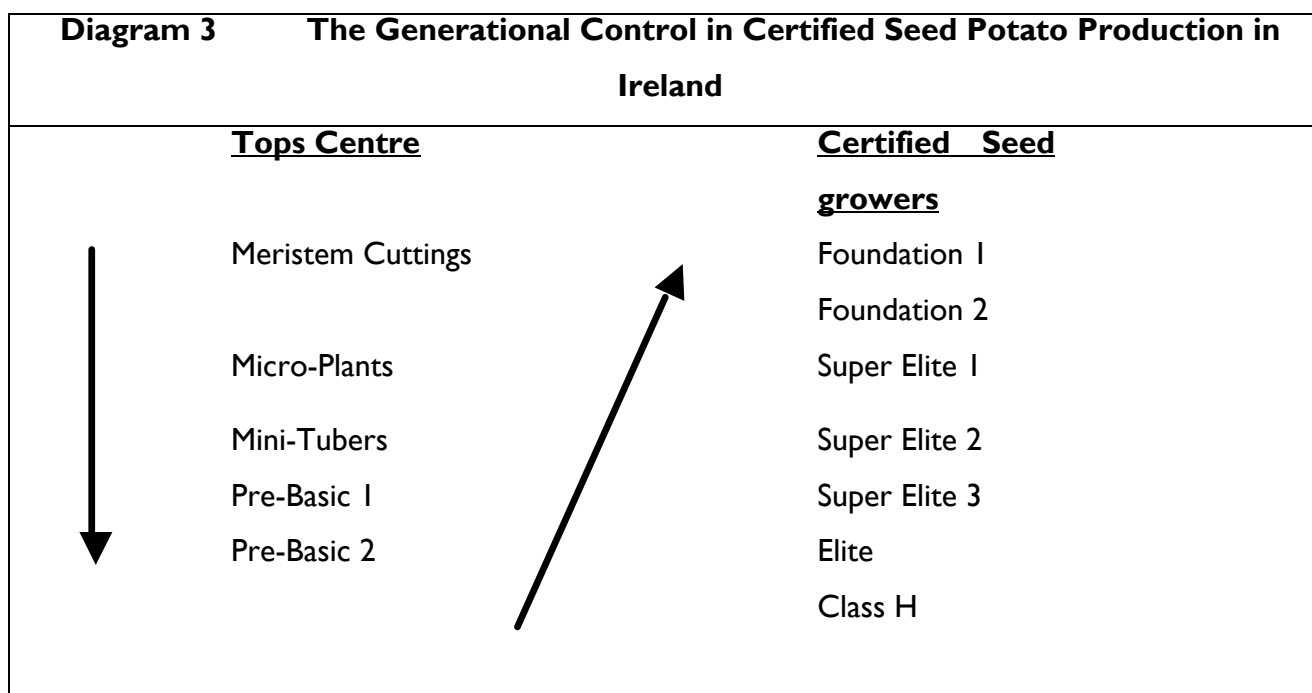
**Diagram 3 The Generational Control in Certified Seed Potato Production in Ireland**

**Tops Centre**

Meristem Cuttings

Micro-Plants

Mini-Tubers

Pre-Basic 1

Pre-Basic 2

**Certified Seed growers**

Foundation 1

Foundation 2

Super Elite 1

Super Elite 2

Super Elite 3

Elite

Class H